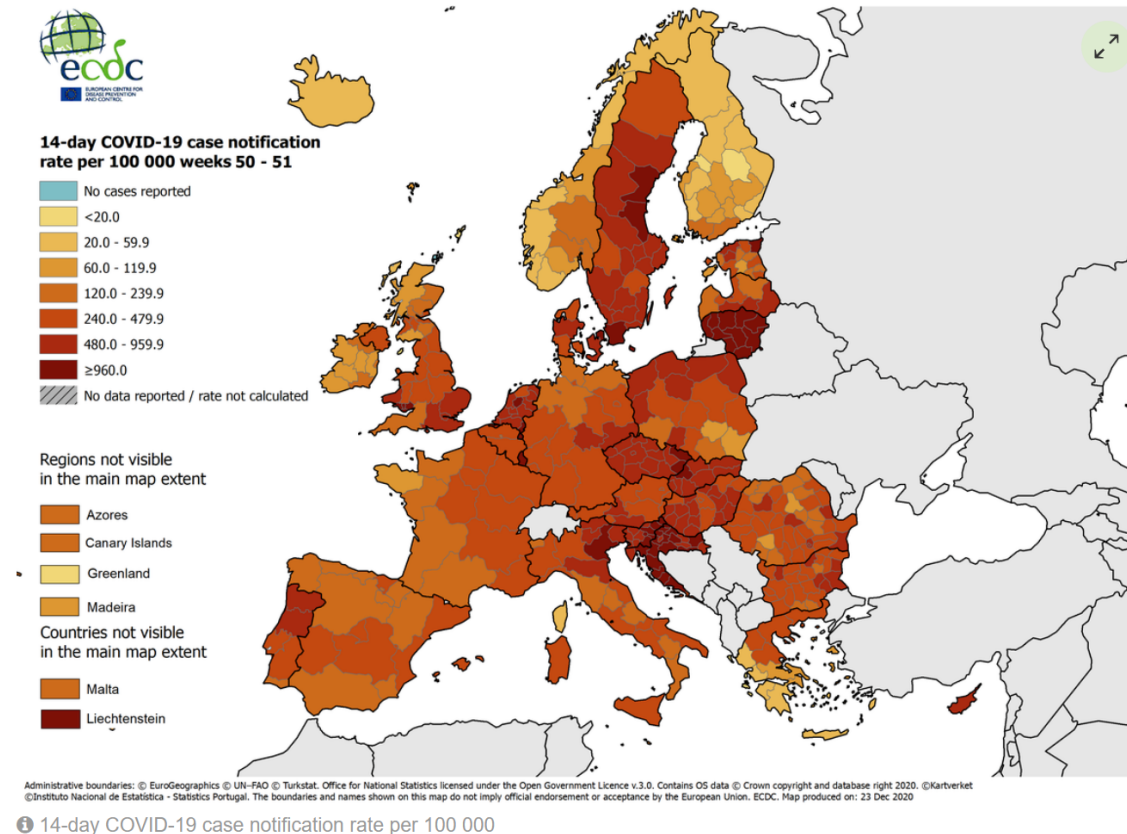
ecdc
EUROPEAN CENTRE FOR DISEASE PREVENTION AND CONTROL

14-day COVID-19 case notification rate per 100 000 weeks 50 - 51

No cases reported
<20.0
20.0 - 59.9
60.0 - 119.9
120.0 - 239.9
240.0 - 479.9
480.0 - 959.9
≥960.0
No data reported / rate not calculated

Regions not visible in the main map extent

Azores
Canary Islands
Greenland
Madeira

Countries not visible in the main map extent

Malta
Liechtenstein

Administrative boundaries: © EuroGeographics © UN–FAO © Turkstat. Office for National Statistics licensed under the Open Government Licence v.3.0. Contains OS data © Crown copyright and database right 2020. ©Kartverket ©Instituto Nacional de Estatística - Statistics Portugal. The boundaries and names shown on this map do not imply official endorsement or acceptance by the European Union. ECDC. Map produced on: 23 Dec 2020

14-day COVID-19 case notification rate per 100 000